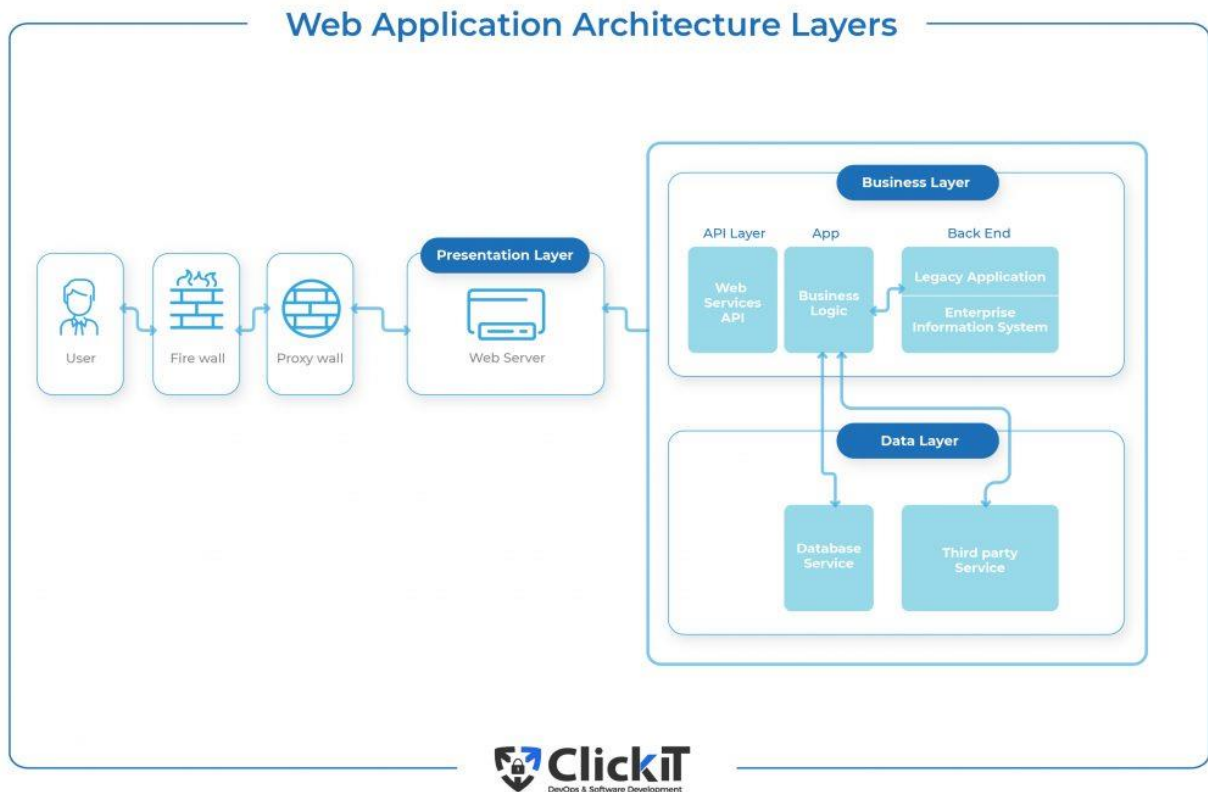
Web Application Architecture Layers

User

Fire wall

Proxy wall

Presentation Layer

Web Server

Business Layer

API Layer

App

Back End

Web Services API

Business Logic

Legacy Application

Enterprise Information System

Data Layer

Database Service

Third party Service

ClickIT
DevOps & Software Development